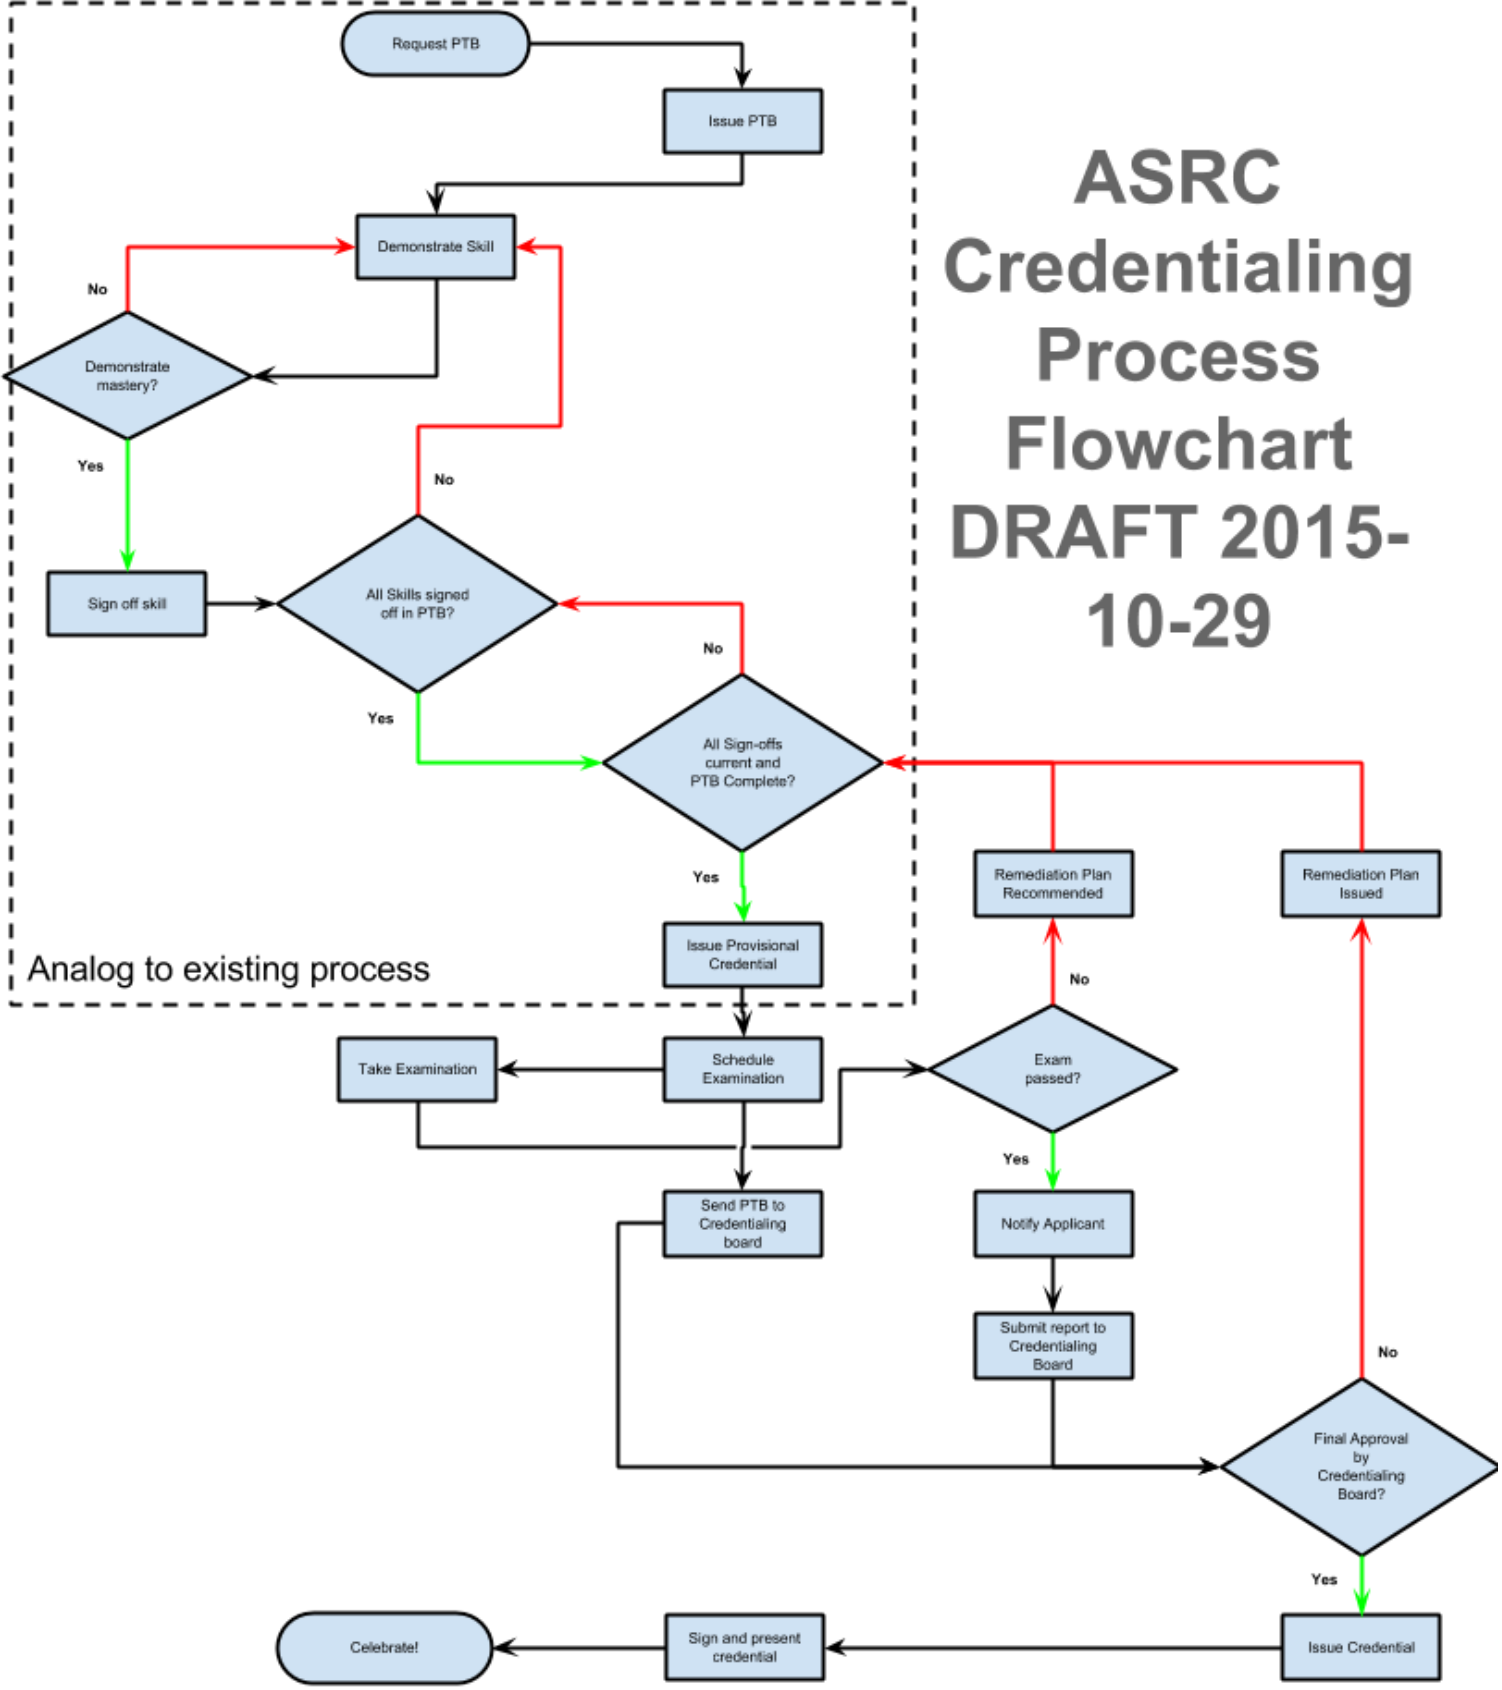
ASRC Credentialing Process Flowchart DRAFT 2015-10-29

Request PTB

Issue PTB

Demonstrate Skill

No

Demonstrate mastery?

Yes

Sign off skill

No

All Skills signed off in PTB?

Yes

No

All Sign-offs current and PTB Complete?

Yes

Issue Provisional Credential

Analog to existing process

Remediation Plan Recommended

Remediation Plan Issued

No

Take Examination

Schedule Examination

Exam passed?

Yes

Send PTB to Credentialing board

Notify Applicant

Submit report to Credentialing Board

No

Final Approval by Credentialing Board?

Yes

Celebrate!

Sign and present credential

Issue Credential